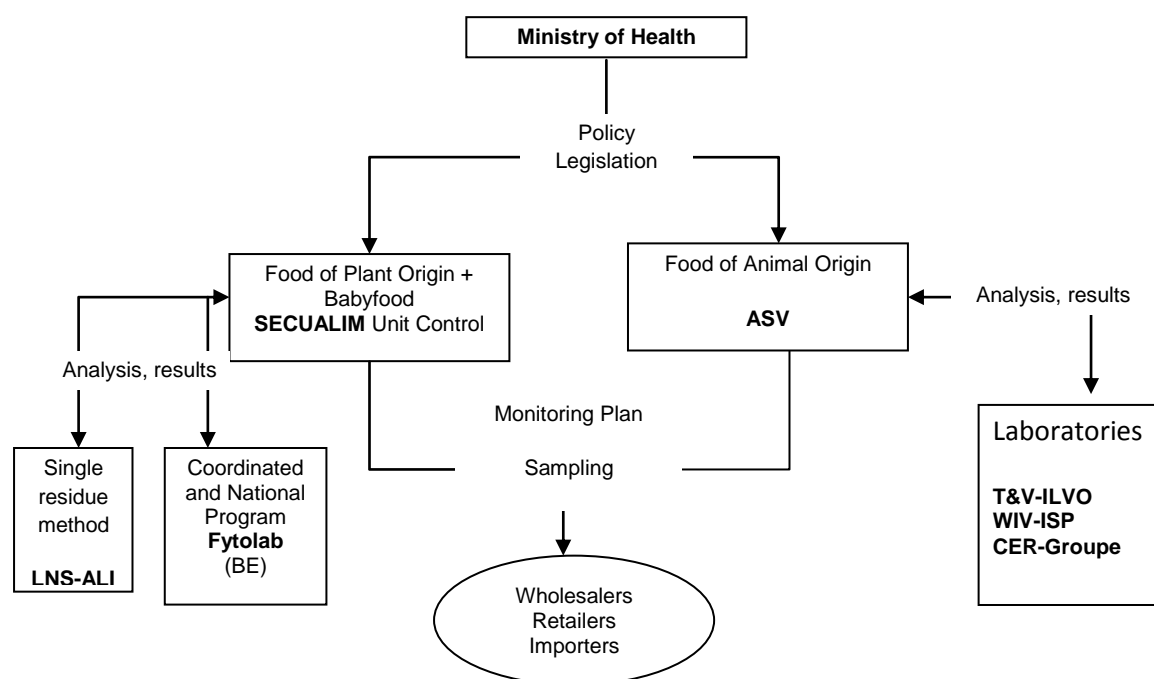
Ministry of Health

Policy
Legislation

Food of Plant Origin + Babyfood
**SECUALIM** Unit Control

Food of Animal Origin

**ASV**

Analysis, results

Analysis, results

Monitoring Plan

Sampling

Single residue method

**LNS-ALI**

Coordinated and National Program
**Fytolab**
(BE)

Wholesalers
Retailers
Importers

Laboratories

**T&V-ILVO**
**WIV-ISP**
**CER-Groupe**